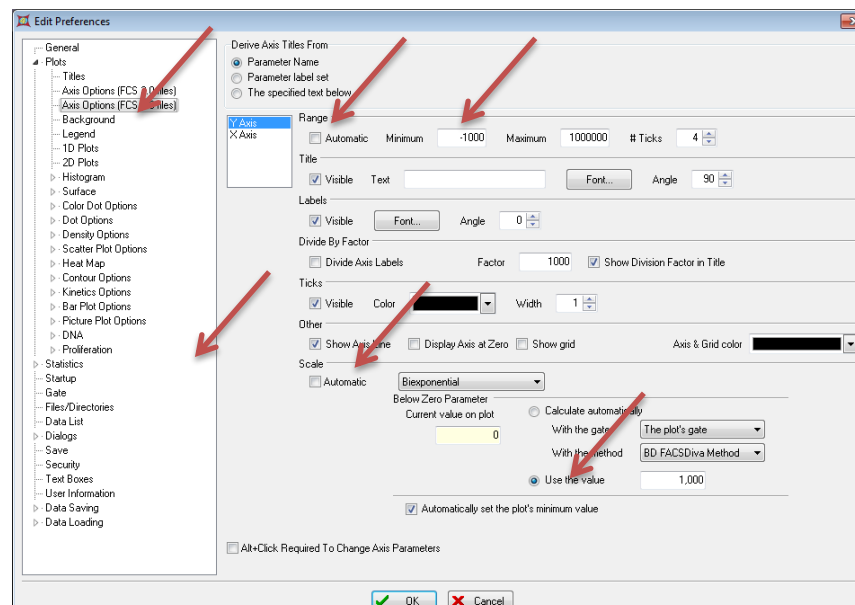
Edit Preferences

General
Plots
Titles
Axis Options (FCS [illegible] files)
Axis Options (FCS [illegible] files)
Background
Legend
1D Plots
2D Plots
Histogram
Surface
Color Dot Options
Dot Options
Density Options
Scatter Plot Options
Heat Map
Contour Options
Kinetics Options
Bar Plot Options
Picture Plot Options
DNA
Proliferation
Statistics
Startup
Gate
Files/Directories
Data List
Dialogs
Save
Security
Text Boxes
User Information
Data Saving
Data Loading

Derive Axis Titles From
Parameter Name
Parameter label set
The specified text below

Y Axis
X Axis

Range
Automatic Minimum -1000 Maximum 1000000 # Ticks 4

Title
Visible Text Font... Angle 90

Labels
Visible Font... Angle 0

Divide By Factor
Divide Axis Labels Factor 1000 Show Division Factor in Title

Ticks
Visible Color Width 1

Other
Show Axis Line Display Axis at Zero Show grid Axis & Grid color

Scale
Automatic Biexponential
Below Zero Parameter
Current value on plot 0
Calculate automatically
With the gate The plot's gate
With the method BD FACSDiva Method
Use the value 1,000
Automatically set the plot's minimum value

Alt+Click Required To Change Axis Parameters

OK Cancel